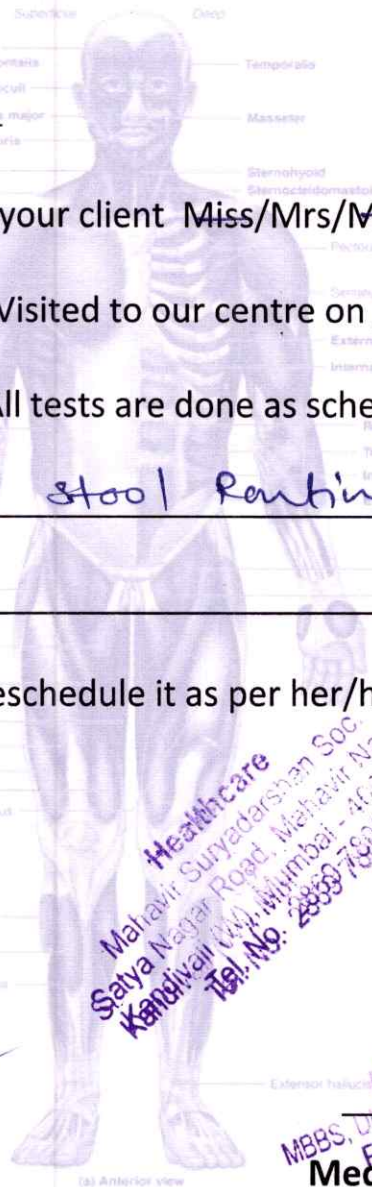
Superficial
Deep
Frontalis
Orbicularis oculi
Zygomaticus major
Temporalis
Masseter
Sternohyoid
Sternocleidomastoid
your client Miss/Mrs/M
Visited to our centre on
All tests are done as sche
Stool Routin
eschedule it as per her/h
Healthcare
Mahavir Suryadarshan Soc.
Satya Nagar Road, Mahavir Na
Kandivali (W), Mumbai - 40
Tel. No. 2869 78
Extensor hallucis
(a) Anterior view
MBBS, D
Med